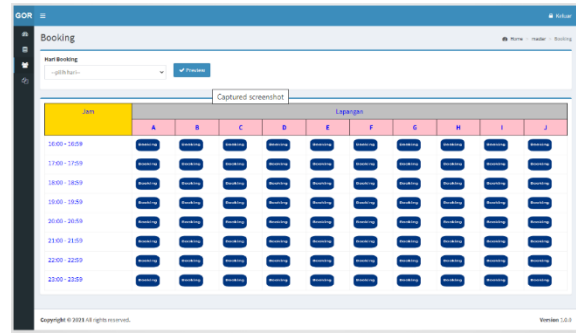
GOR ≡

Keluar

Booking

Home > master > Booking

Hari Booking

--pilih hari--

✔ Preview

Captured screenshot

| Jam | Lapangan | | | | | | | | | |
|---|---|---|---|---|---|---|---|---|---|---|
| | A | B | C | D | E | F | G | H | I | J |
| 16:00 - 16:59 | Booking | Booking | Booking | Booking | Booking | Booking | Booking | Booking | Booking | Booking |
| 17:00 - 17:59 | Booking | Booking | Booking | Booking | Booking | Booking | Booking | Booking | Booking | Booking |
| 18:00 - 18:59 | Booking | Booking | Booking | Booking | Booking | Booking | Booking | Booking | Booking | Booking |
| 19:00 - 19:59 | Booking | Booking | Booking | Booking | Booking | Booking | Booking | Booking | Booking | Booking |
| 20:00 - 20:59 | Booking | Booking | Booking | Booking | Booking | Booking | Booking | Booking | Booking | Booking |
| 21:00 - 21:59 | Booking | Booking | Booking | Booking | Booking | Booking | Booking | Booking | Booking | Booking |
| 22:00 - 22:59 | Booking | Booking | Booking | Booking | Booking | Booking | Booking | Booking | Booking | Booking |
| 23:00 - 23:59 | Booking | Booking | Booking | Booking | Booking | Booking | Booking | Booking | Booking | Booking |

Copyright © 2021 All rights reserved.

Version 1.0.0